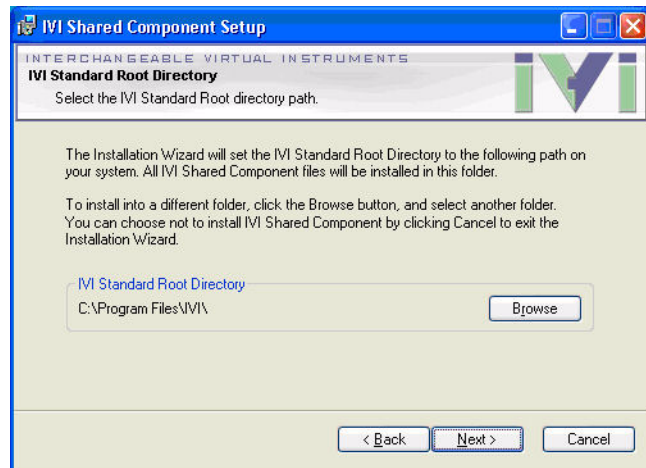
IVI Shared Component Setup

INTERCHANGEABLE VIRTUAL INSTRUMENTS
IVI Standard Root Directory
Select the IVI Standard Root directory path.

IVI

The Installation Wizard will set the IVI Standard Root Directory to the following path on your system. All IVI Shared Component files will be installed in this folder.

To install into a different folder, click the Browse button, and select another folder. You can choose not to install IVI Shared Component by clicking Cancel to exit the Installation Wizard.

IVI Standard Root Directory
C:\Program Files\IVI\

Browse

< Back
Next >
Cancel